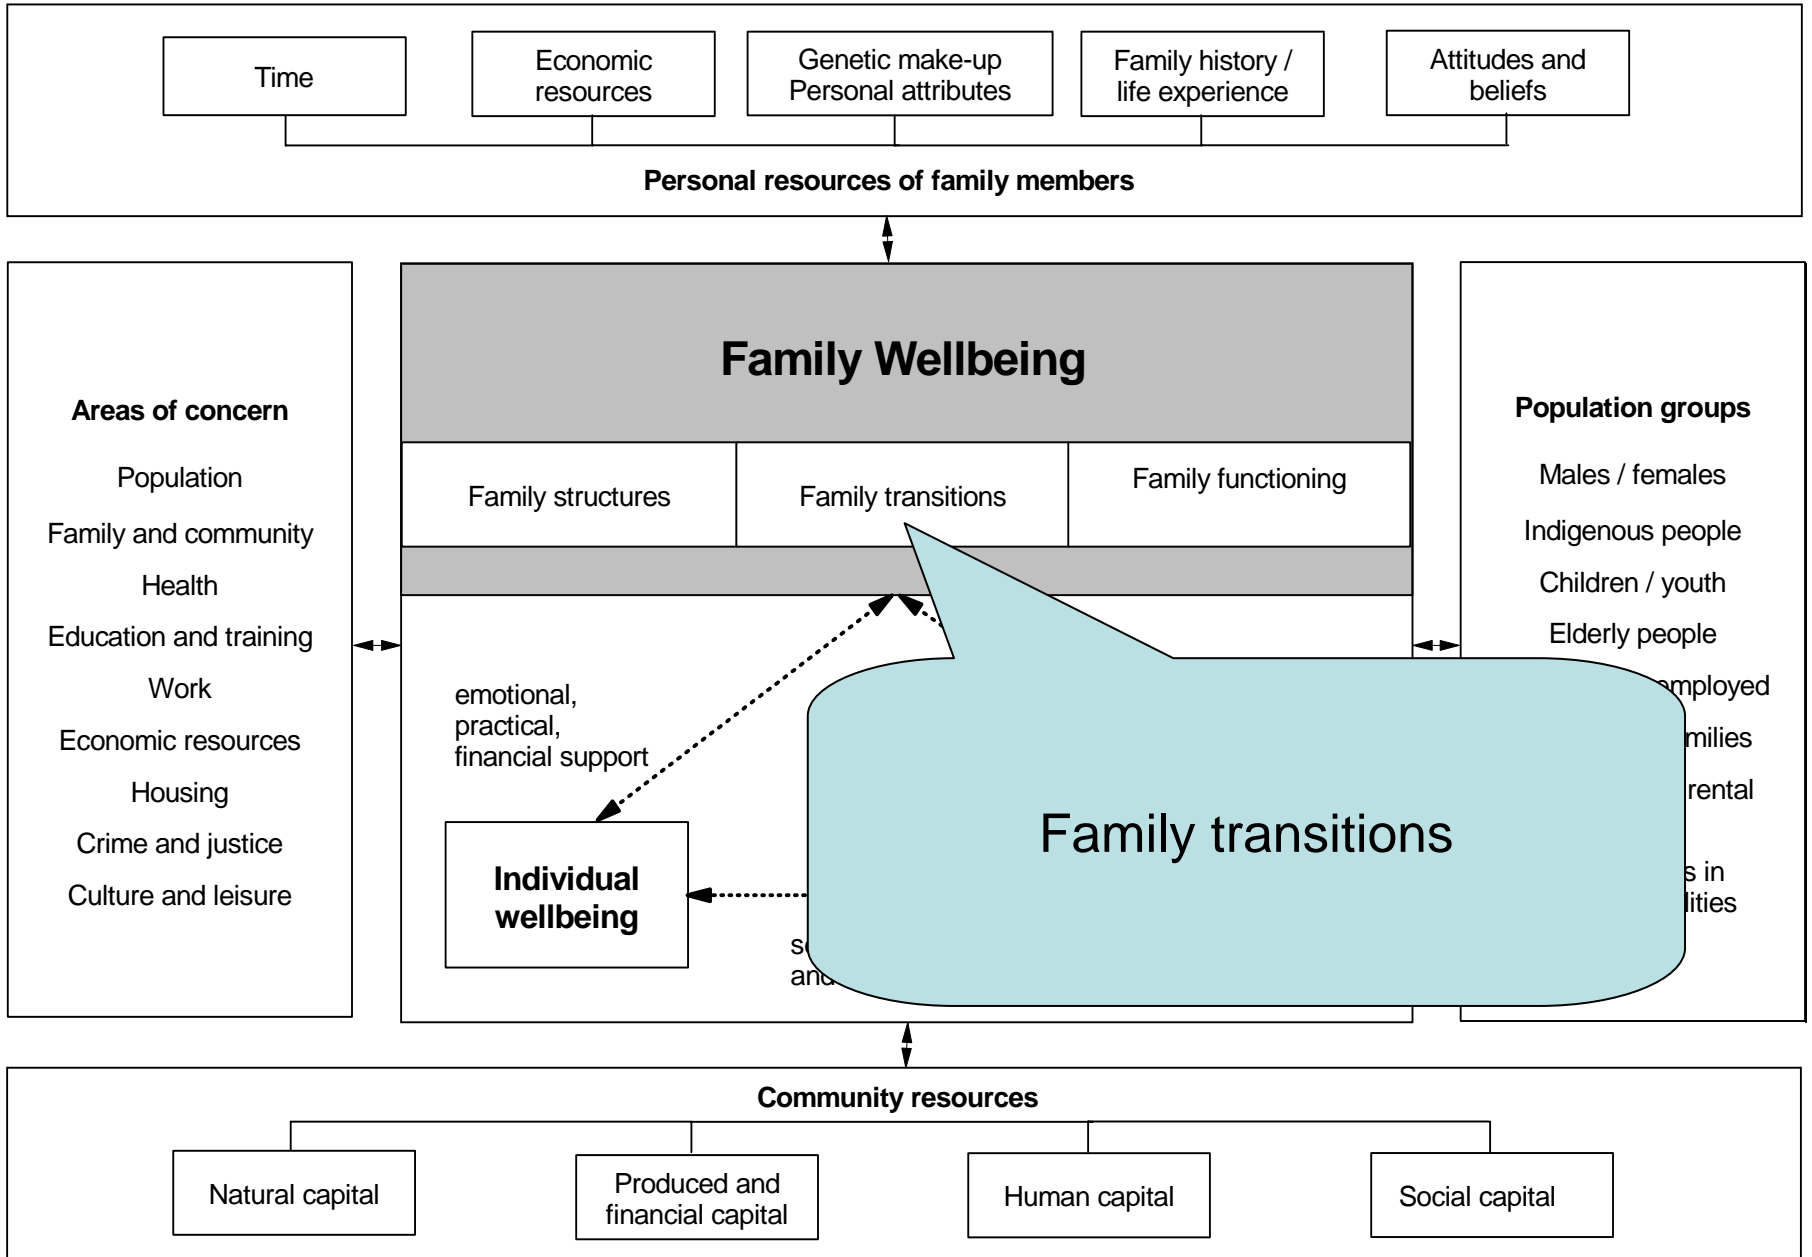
Time

Economic resources

Genetic make-up Personal attributes

Family history / life experience

Attitudes and beliefs

**Personal resources of family members**

**Areas of concern**

Population

Family and community

Health

Education and training

Work

Economic resources

Housing

Crime and justice

Culture and leisure

**Family Wellbeing**

| Family structures | Family transitions | Family functioning |
|---|---|---|

emotional, practical, financial support

**Individual wellbeing**

s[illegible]
and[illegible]

Family transitions

**Population groups**

Males / females

Indigenous people

Children / youth

Elderly people

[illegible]mployed

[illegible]milies

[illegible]rental

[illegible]s in
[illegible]lities

**Community resources**

Natural capital

Produced and financial capital

Human capital

Social capital